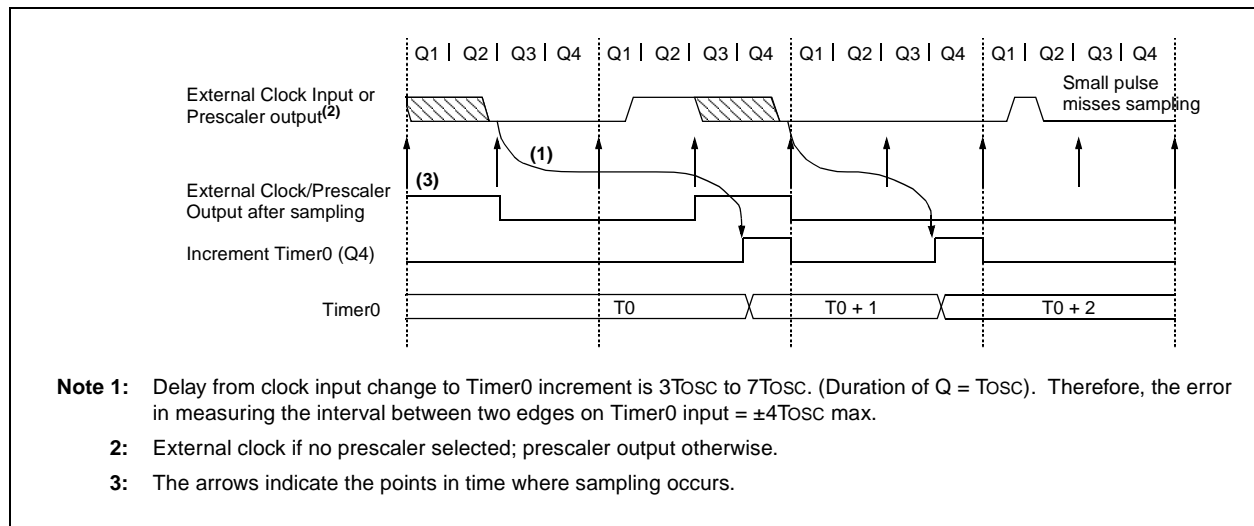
Q1 | Q2 | Q3 | Q4 | Q1 | Q2 | Q3 | Q4 | Q1 | Q2 | Q3 | Q4 | Q1 | Q2 | Q3 | Q4

External Clock Input or Prescaler output$^{(2)}$

Small pulse misses sampling

(1)

(3)

External Clock/Prescaler Output after sampling

Increment Timer0 (Q4)

Timer0

T0

T0 + 1

T0 + 2

**Note 1:** Delay from clock input change to Timer0 increment is 3TOSC to 7TOSC. (Duration of Q = TOSC). Therefore, the error in measuring the interval between two edges on Timer0 input = ±4TOSC max.

**2:** External clock if no prescaler selected; prescaler output otherwise.

**3:** The arrows indicate the points in time where sampling occurs.